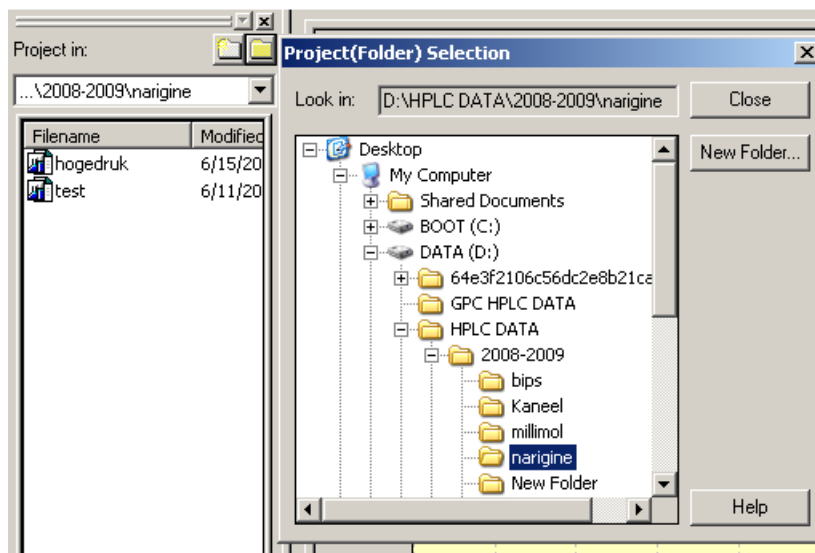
Project in:

...\2008-2009\narigine

| Filename | Modified |
|---|---|
| hogedruk | 6/15/20 |
| test | 6/11/20 |

Project(Folder) Selection

Look in: D:\HPLC DATA\2008-2009\narigine

Close

New Folder...

Desktop
My Computer
Shared Documents
BOOT (C:)
DATA (D:)
64e3f2106c56dc2e8b21ca
GPC HPLC DATA
HPLC DATA
2008-2009
bips
Kaneel
millimol
narigine
New Folder

Help